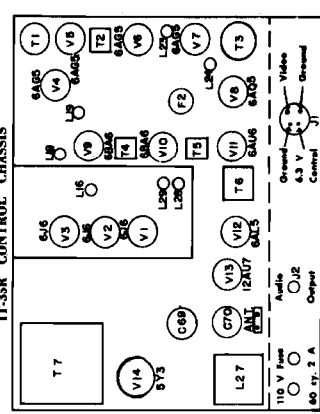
TT-33R CONTROL CHASSIS

T 7

V14
5Y3

L27

110 V Fuse
60 cy. 2 A

C69

C70
ANT

V13
12AU7

Audio
J2
Output

V12
6AL5

V3
6J6

V2
6J6

V1
6J6

L16

L29
L28

T6

V11
6AU6

T5

V10
6BA6

T4

V9
6BA6

L18

L19

V4
6AG5

T1

V5
6AG5

T2

V6
6AG5

L21

V7
6AG5

L20

F2

V8
6T8

T3

Ground
6.3 V
Control

Video
Ground